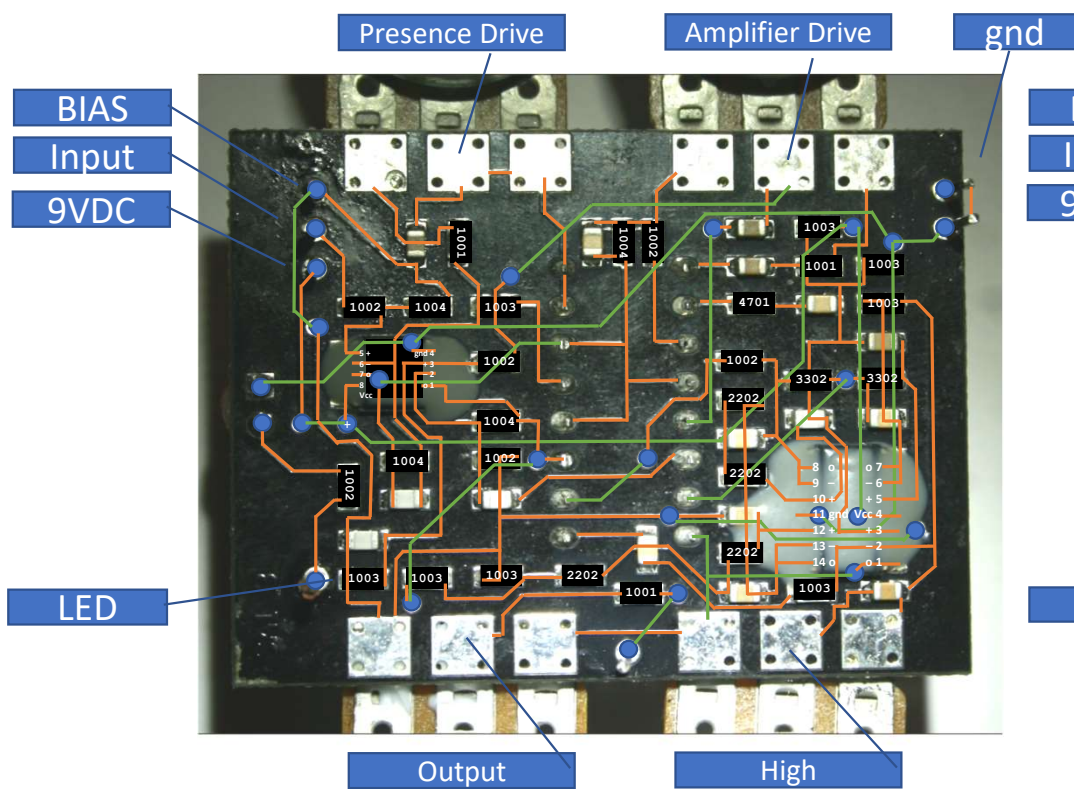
Presence Drive

Amplifier Drive

gnd

BIAS

Input

9VDC

LED

Output

High

1001
1004
1002
1003
1001
1003
1002
1004
1003
4701
1003
5 +
6 –
7 o
8 Vcc
gnd 4
+ 3
– 2
o 1
1002
1002
3302
3302
2202
1004
1004
1002
2202
8 o
9 –
10 +
11 gnd
12 +
13 –
14 o
o 7
– 6
+ 5
Vcc 4
+ 3
– 2
o 1
1002
2202
1003
1003
1003
2202
1001
1003